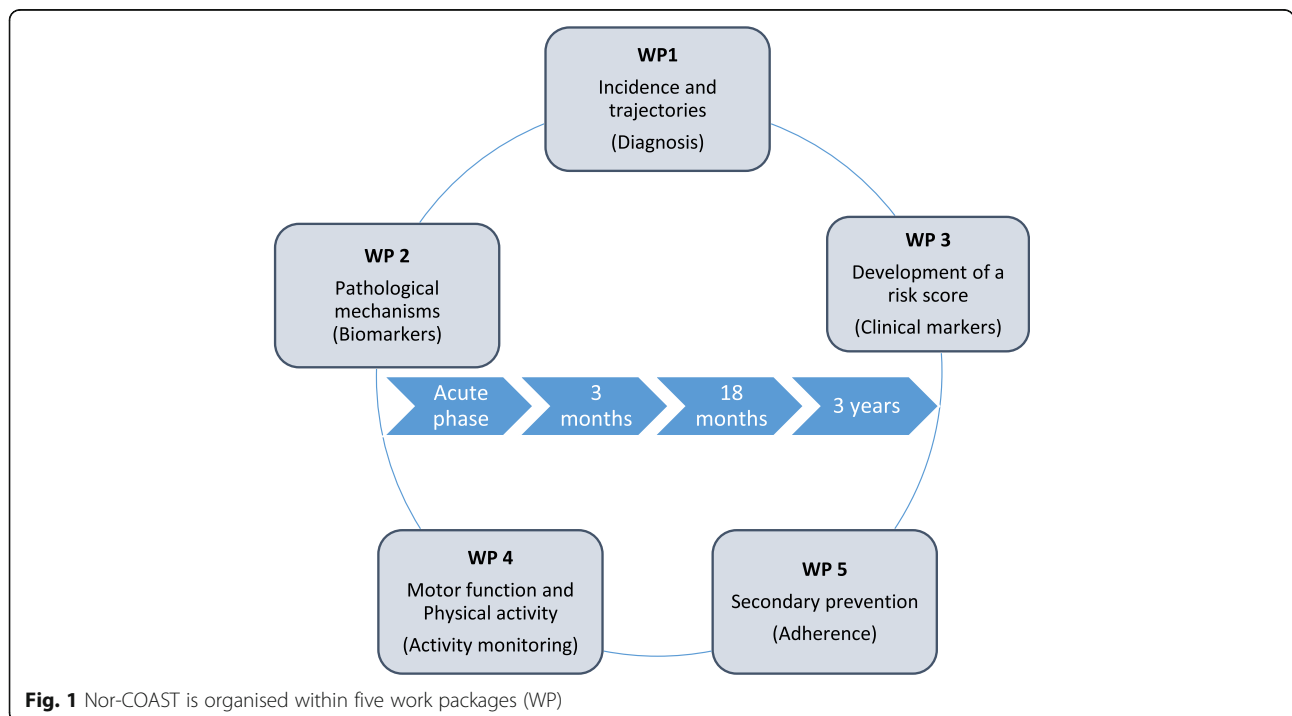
WP1
Incidence and trajectories
(Diagnosis)

WP 2
Pathological mechanisms
(Biomarkers)

WP 3
Development of a risk score
(Clinical markers)

Acute phase

3 months

18 months

3 years

WP 4
Motor function and Physical activity
(Activity monitoring)

WP 5
Secondary prevention
(Adherence)

**Fig. 1** Nor-COAST is organised within five work packages (WP)